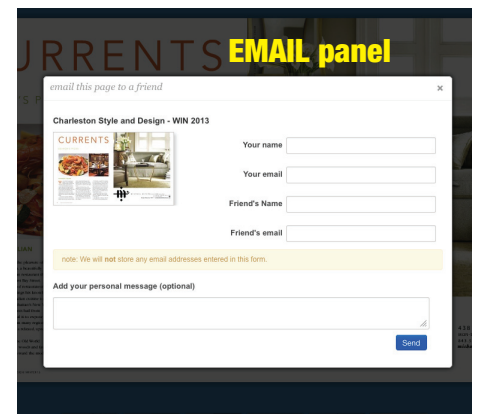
URRENTS EMAIL panel

email this page to a friend ×

Charleston Style and Design - WIN 2013

CURRENTS

Your name

Your email

Friend's Name

Friend's email

note: We will not store any email addresses entered in this form.

Add your personal message (optional)

Send